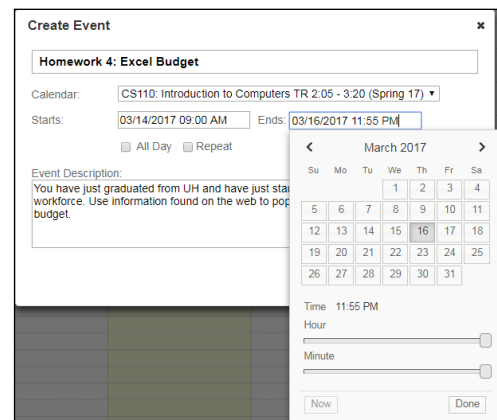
Create Event ×

Homework 4: Excel Budget

Calendar: CS110: Introduction to Computers TR 2:05 - 3:20 (Spring 17) ▾

Starts: 03/14/2017 09:00 AM Ends: 03/16/2017 11:55 PM

All Day Repeat

Event Description:
You have just graduated from UH and have just star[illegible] workforce. Use information found on the web to pop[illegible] budget.

‹ March 2017 ›

| Su | Mo | Tu | We | Th | Fr | Sa |
|---|---|---|---|---|---|---|
| | | | 1 | 2 | 3 | 4 |
| 5 | 6 | 7 | 8 | 9 | 10 | 11 |
| 12 | 13 | 14 | 15 | 16 | 17 | 18 |
| 19 | 20 | 21 | 22 | 23 | 24 | 25 |
| 26 | 27 | 28 | 29 | 30 | 31 | |

Time 11:55 PM
Hour
Minute

Now Done